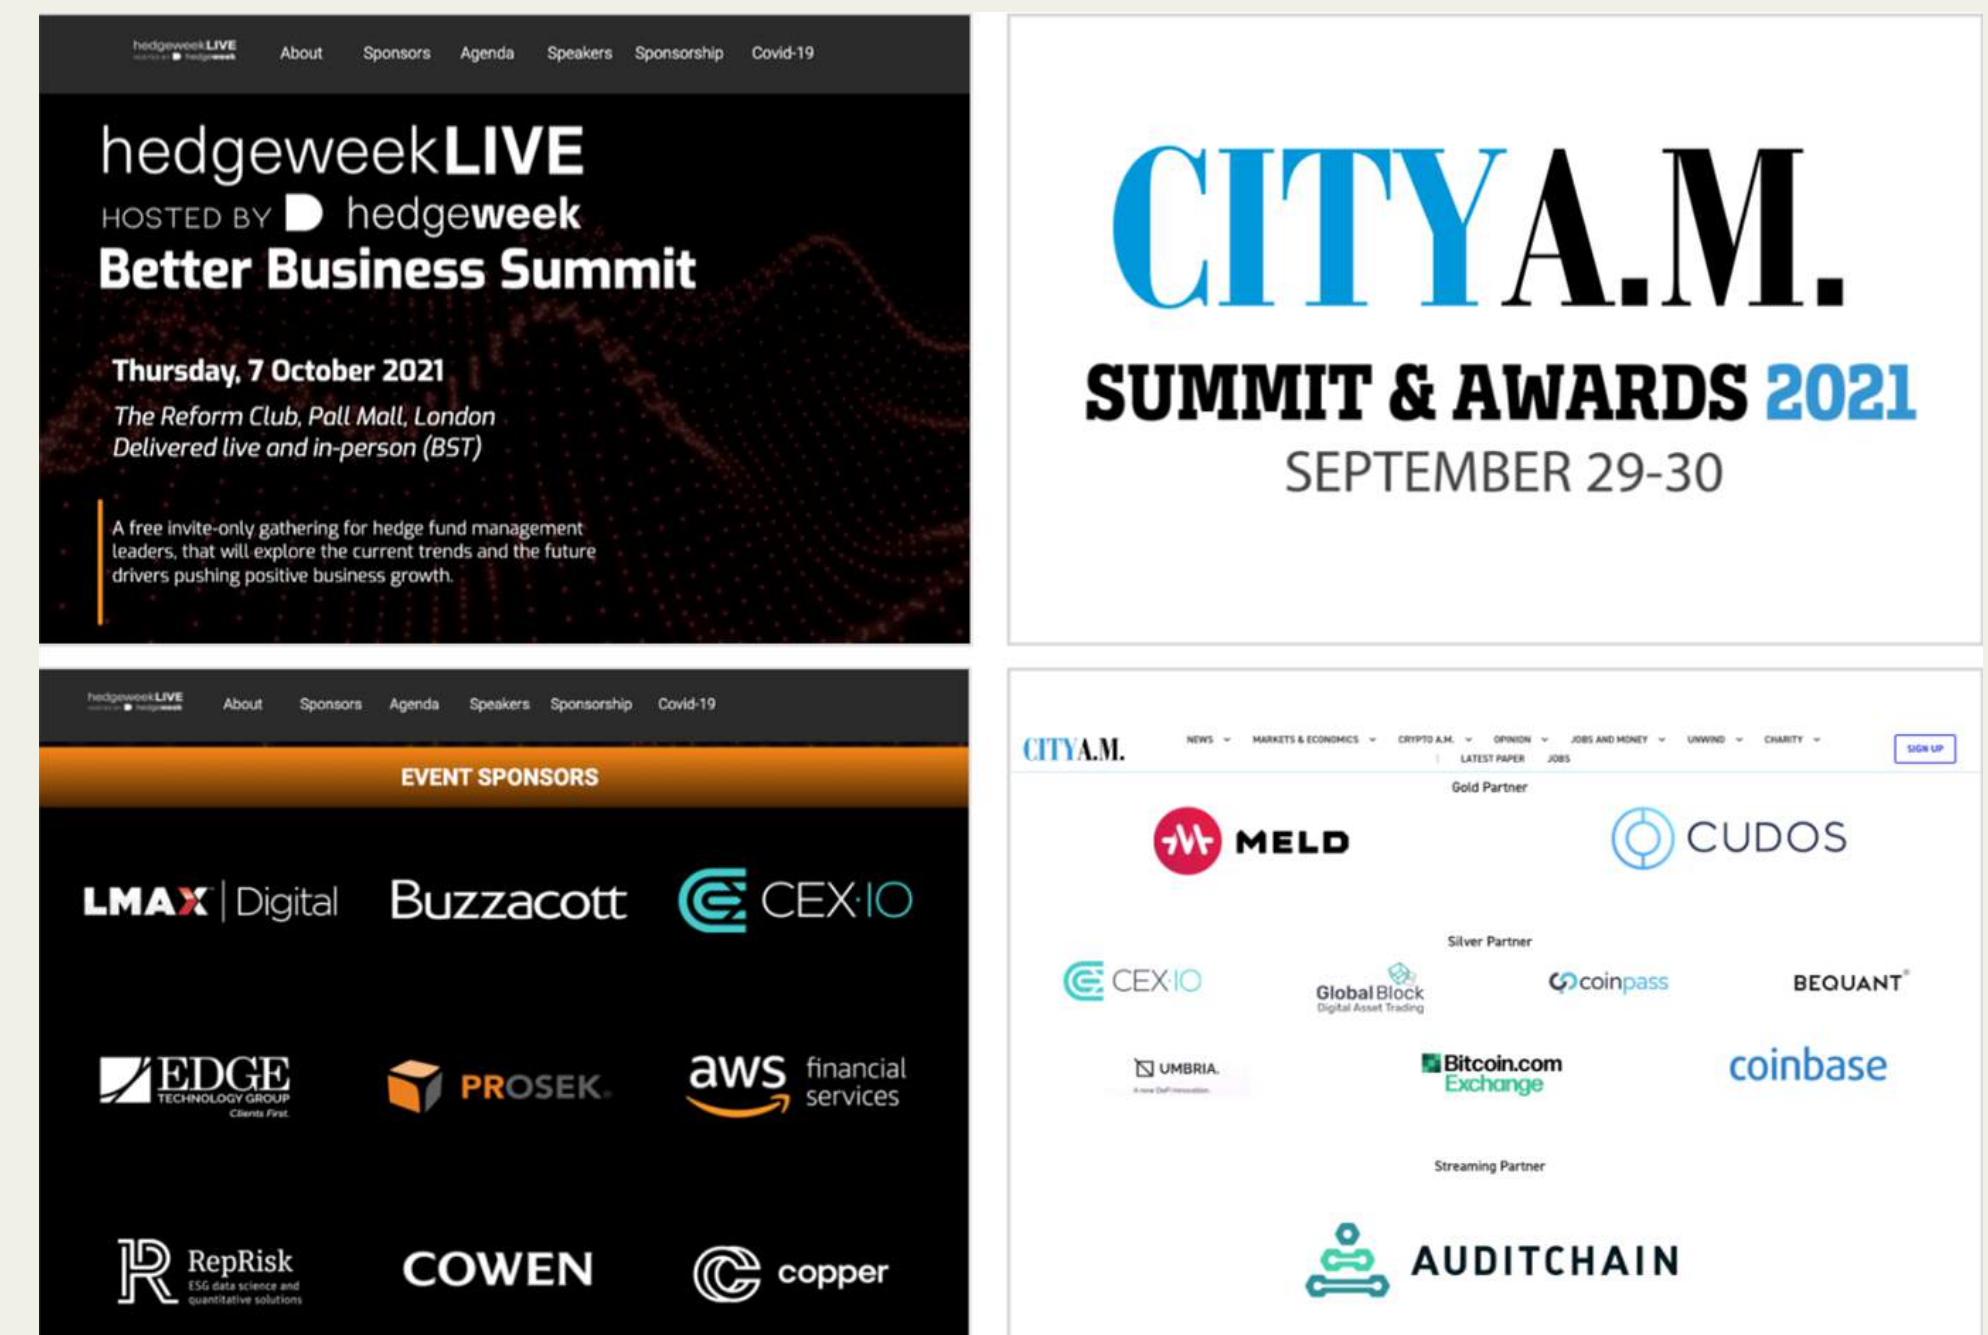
hedgeweekLIVE About Sponsors Agenda Speakers Sponsorship Covid-19

hedgeweekLIVE
HOSTED BY hedgeweek
Better Business Summit

Thursday, 7 October 2021
The Reform Club, Pall Mall, London
Delivered live and in-person (BST)

A free invite-only gathering for hedge fund management leaders, that will explore the current trends and the future drivers pushing positive business growth.

CITY A.M.
SUMMIT & AWARDS 2021
SEPTEMBER 29-30

hedgeweekLIVE About Sponsors Agenda Speakers Sponsorship Covid-19

EVENT SPONSORS

LMAX | Digital
Buzzacott
CEX·IO
EDGE TECHNOLOGY GROUP Clients First.
PROSEK
aws financial services
RepRisk ESG data science and quantitative solutions
COWEN
copper

CITY A.M. NEWS MARKETS & ECONOMICS CRYPTO A.M. OPINION JOBS AND MONEY UNWIND CHARITY LATEST PAPER JOBS SIGN UP

Gold Partner
MELD
CUDOS

Silver Partner
CEX·IO
Global Block Digital Asset Trading
coinpass
BEQUANT
UMBRIA
Bitcoin.com Exchange
coinbase

Streaming Partner
AUDITCHAIN